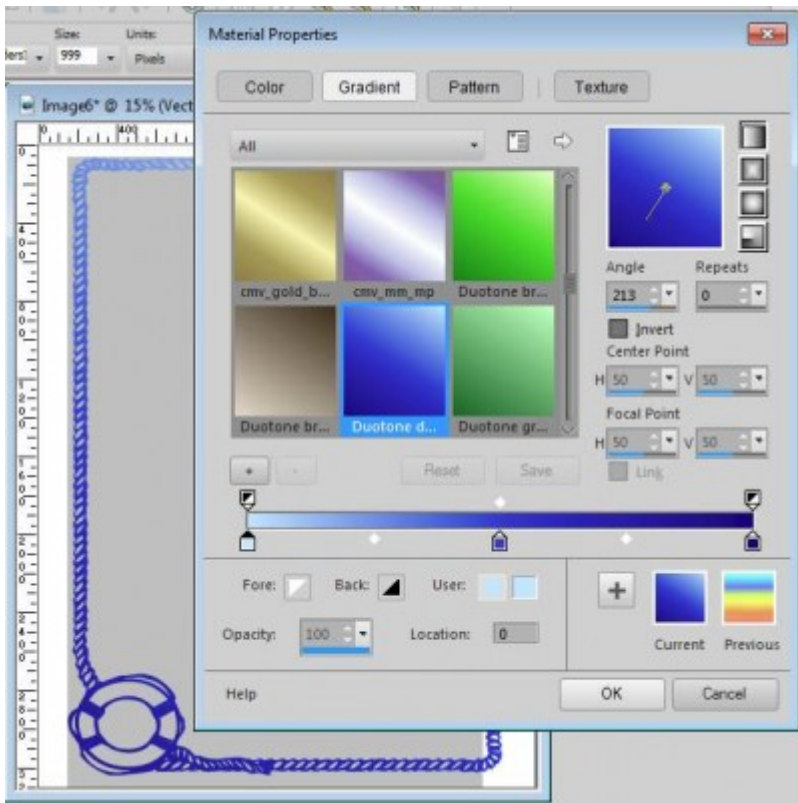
Size: Units:
ders 999 Pixels
Image6* @ 15% (Vect

Material Properties

Color Gradient Pattern Texture

All

cmv_gold_b... cmv_mm_mp Duotone br...
Duotone br... Duotone d... Duotone gr...

Angle Repeats
213 0
Invert
Center Point
H 50 V 50
Focal Point
H 50 V 50
Link

+ - Reset Save

Fore: Back: User:

Opacity: 100 Location: 0

+

Current Previous

Help OK Cancel